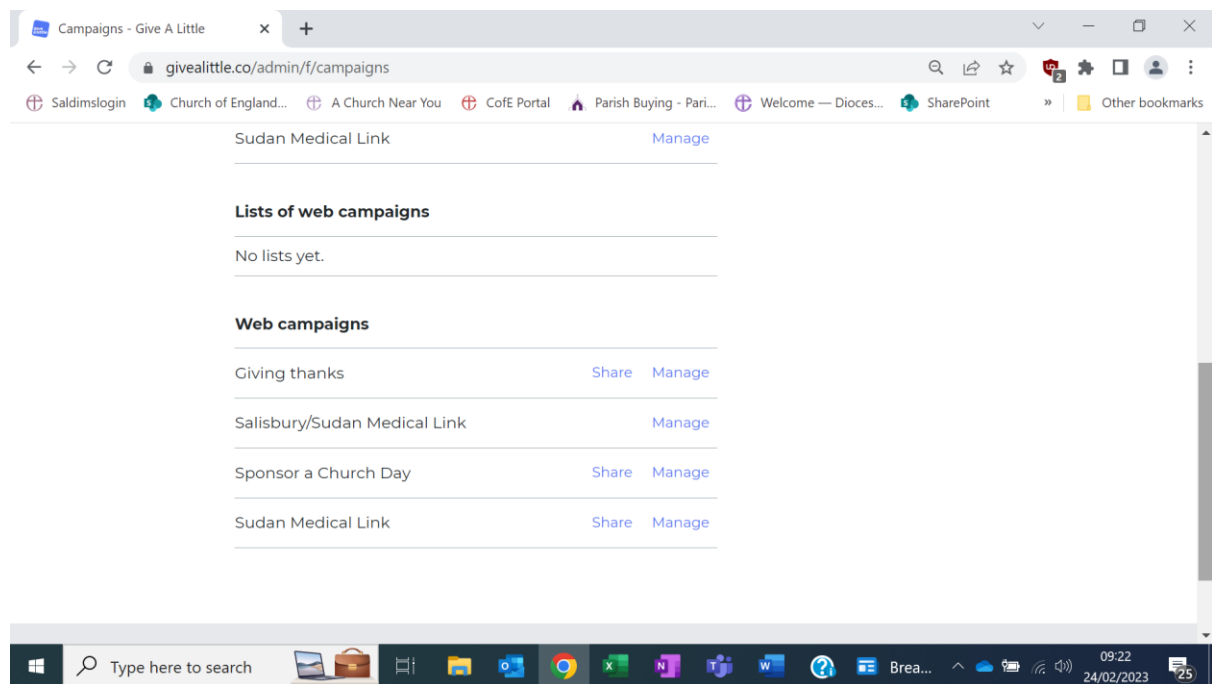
Campaigns - Give A Little

givealittle.co/admin/f/campaigns

Saldimslogin | Church of England... | A Church Near You | CofE Portal | Parish Buying - Pari... | Welcome — Dioces... | SharePoint | » | Other bookmarks

Sudan Medical Link Manage

**Lists of web campaigns**

No lists yet.

**Web campaigns**

| | |
|---|---|
| Giving thanks | Share Manage |
| Salisbury/Sudan Medical Link | Manage |
| Sponsor a Church Day | Share Manage |
| Sudan Medical Link | Share Manage |

Type here to search

Brea...

09:22
24/02/2023

25